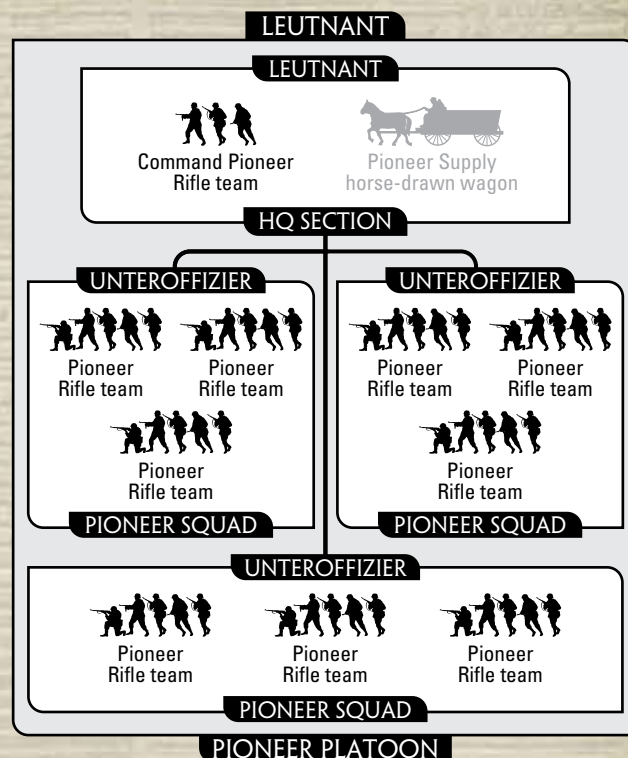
LEUTNANT

LEUTNANT

Command Pioneer Rifle team

Pioneer Supply horse-drawn wagon

HQ SECTION

UNTEROFFIZIER

Pioneer Rifle team

Pioneer Rifle team

Pioneer Rifle team

PIONEER SQUAD

UNTEROFFIZIER

Pioneer Rifle team

Pioneer Rifle team

Pioneer Rifle team

PIONEER SQUAD

UNTEROFFIZIER

Pioneer Rifle team

Pioneer Rifle team

Pioneer Rifle team

PIONEER SQUAD

PIONEER PLATOON